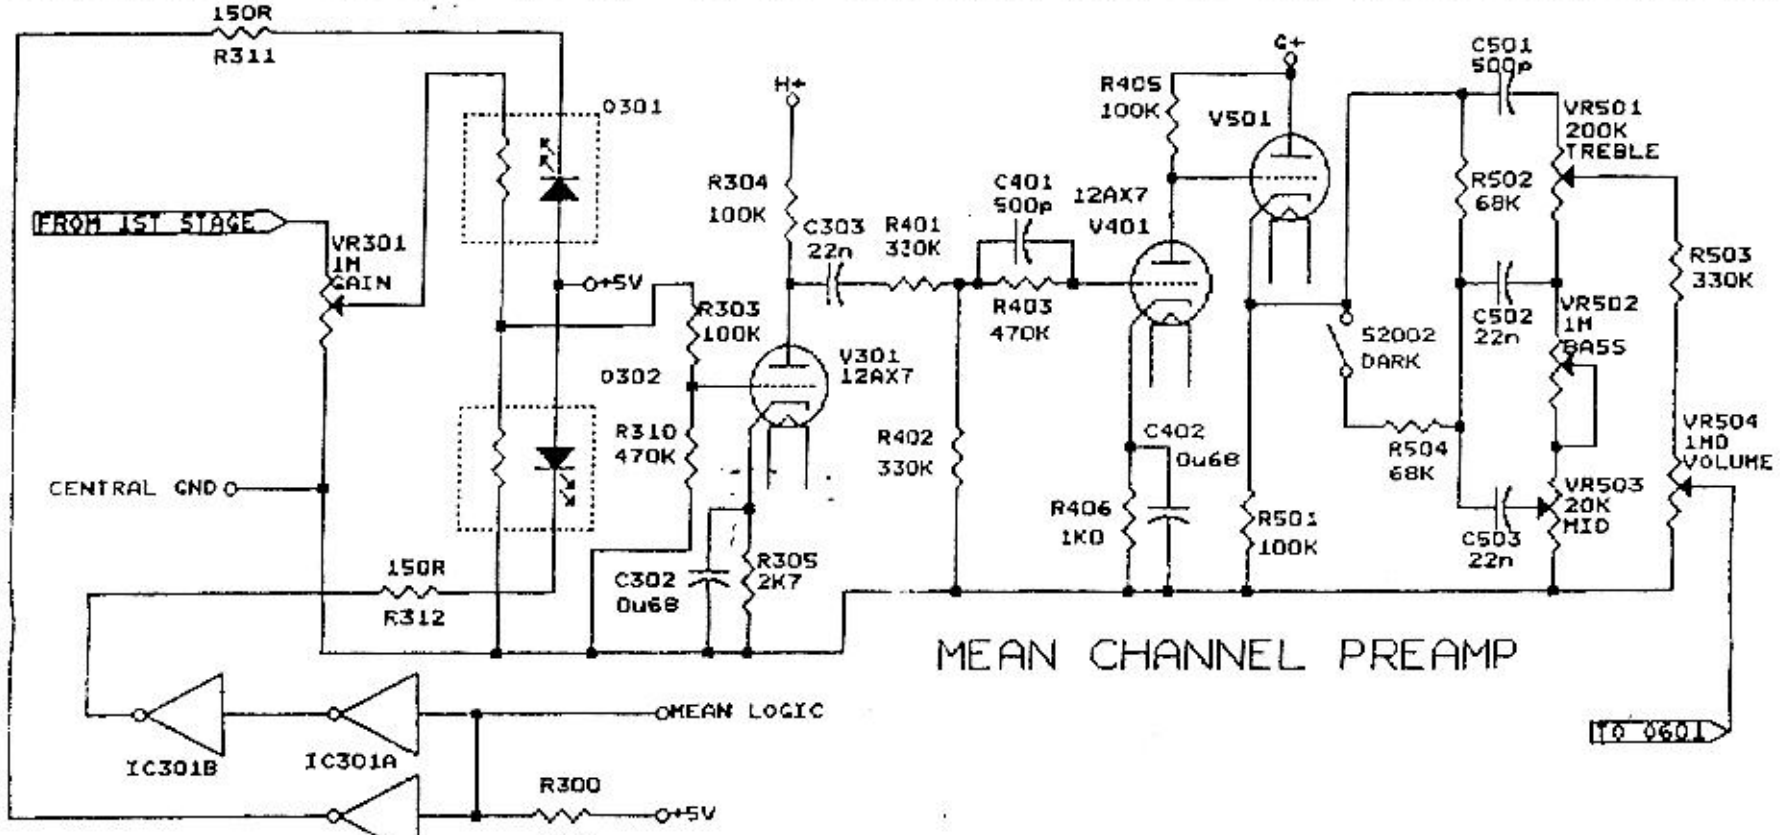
150R
R311
O301
H+
G+
C501
500p
R405
100K
V501
VR501
200K
TREBLE
R304
100K
C401
500p
12AX7
V401
R502
68K
FROM 1ST STAGE
VR301
1M
GAIN
C303
22n
R401
330K
R503
330K
O+5V
R303
100K
R403
470K
C502
22n
VR502
1M
BASS
S2002
DARK
O302
V301
12AX7
R310
470K
R402
330K
C402
0u68
R504
68K
VR504
1MΩ
VOLUME
CENTRAL GND
R406
1KΩ
R501
100K
VR503
20K
MID
C503
22n
R305
2K7
C302
0u68
150R
R312
MEAN CHANNEL PREAMP
MEAN LOGIC
IC301B
IC301A
R300
+5V
TO O601